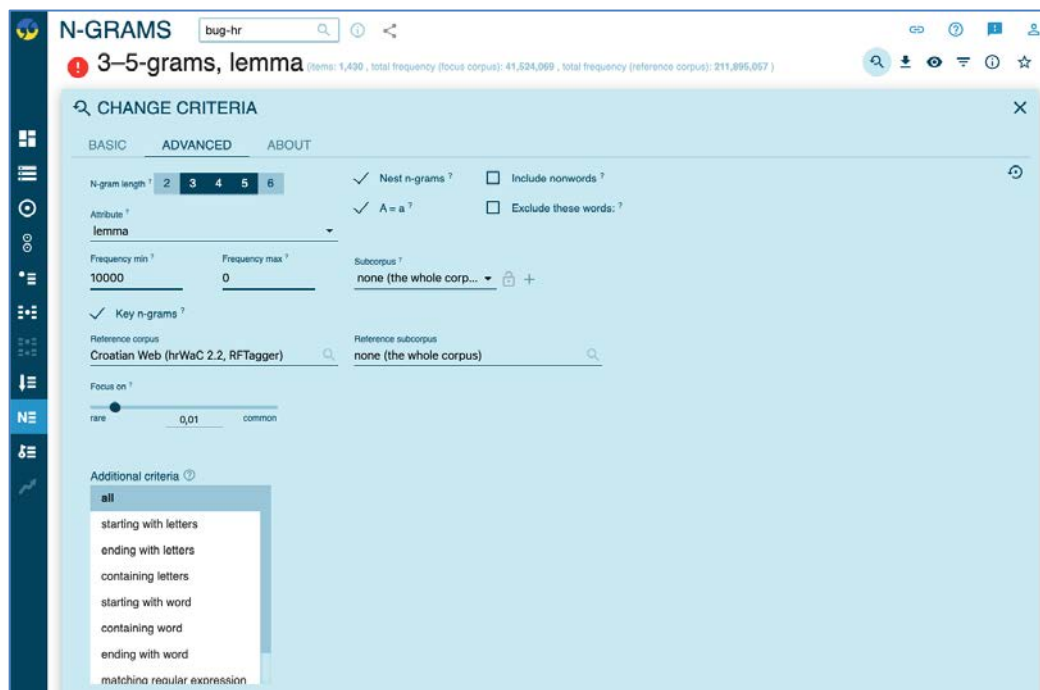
N-GRAMS bug-hr

3–5-grams, lemma (items: 1,430 , total frequency (focus corpus): 41,524,069 , total frequency (reference corpus): 211,895,057 )

CHANGE CRITERIA

BASIC ADVANCED ABOUT

N-gram length ? 2 3 4 5 6

Nest n-grams ?

Include nonwords ?

A = a ?

Exclude these words: ?

Attribute ?
lemma

Frequency min ?
10000

Frequency max ?
0

Subcorpus ?
none (the whole corp...

Key n-grams ?

Reference corpus
Croatian Web (hrWaC 2.2, RFTagger)

Reference subcorpus
none (the whole corpus)

Focus on ?
rare 0,01 common

Additional criteria

all
starting with letters
ending with letters
containing letters
starting with word
containing word
ending with word
matching regular expression